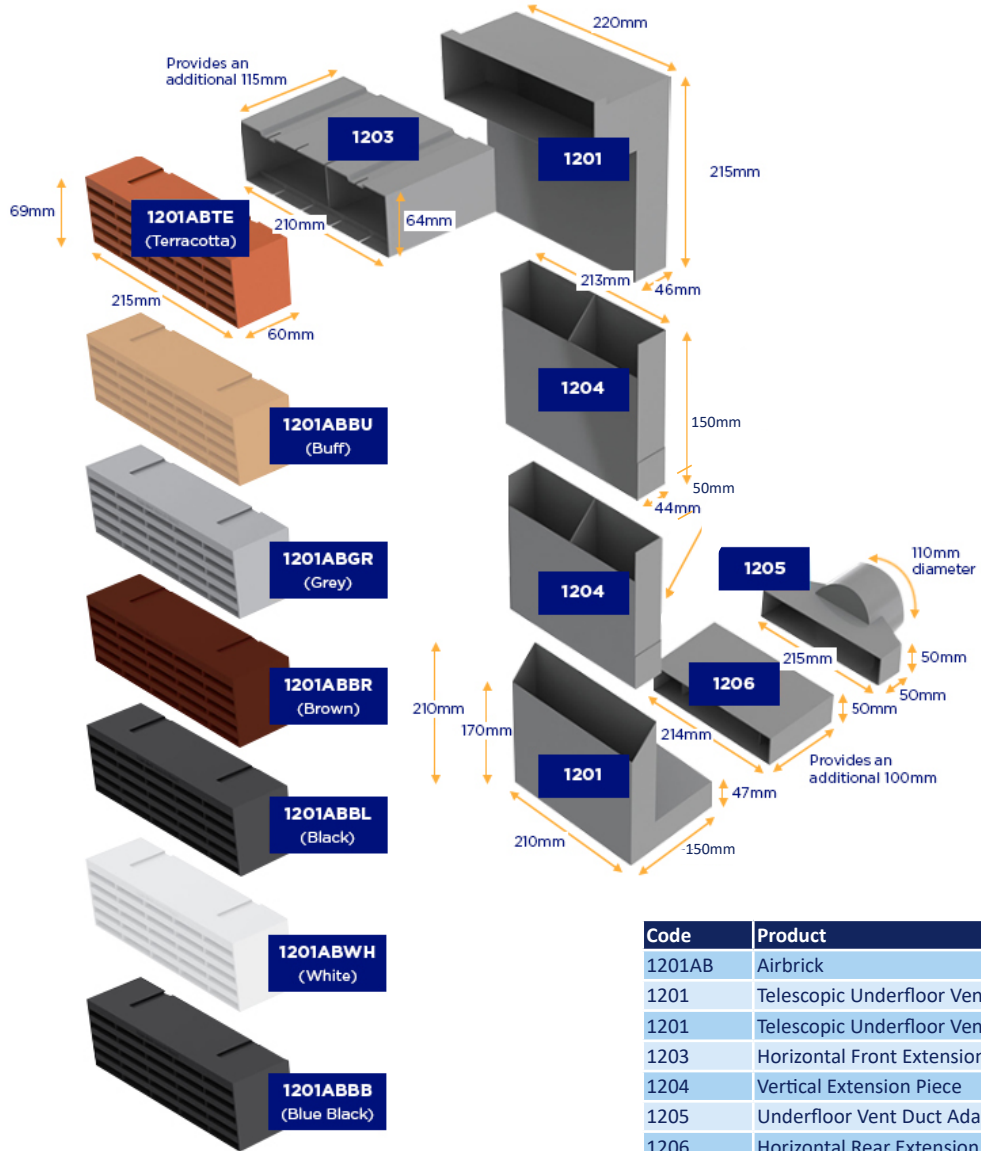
Provides an additional 115mm

220mm

1203

1201

215mm

69mm

1201ABTE
(Terracotta)

210mm

64mm

213mm

46mm

215mm

60mm

1204

150mm

1201ABBU
(Buff)

50mm

44mm

1201ABGR
(Grey)

1204

1205

110mm diameter

215mm

50mm

1201ABBR
(Brown)

1206

50mm

210mm

170mm

50mm

214mm

Provides an additional 100mm

1201

47mm

1201ABBL
(Black)

210mm

150mm

1201ABWH
(White)

1201ABBB
(Blue Black)

| Code | Product |
|---|---|
| 1201AB | Airbrick |
| 1201 | Telescopic Underfloor Ven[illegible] |
| 1201 | Telescopic Underfloor Ven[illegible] |
| 1203 | Horizontal Front Extensior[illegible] |
| 1204 | Vertical Extension Piece |
| 1205 | Underfloor Vent Duct Ada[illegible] |
| 1206 | Horizontal Rear Extension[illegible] |